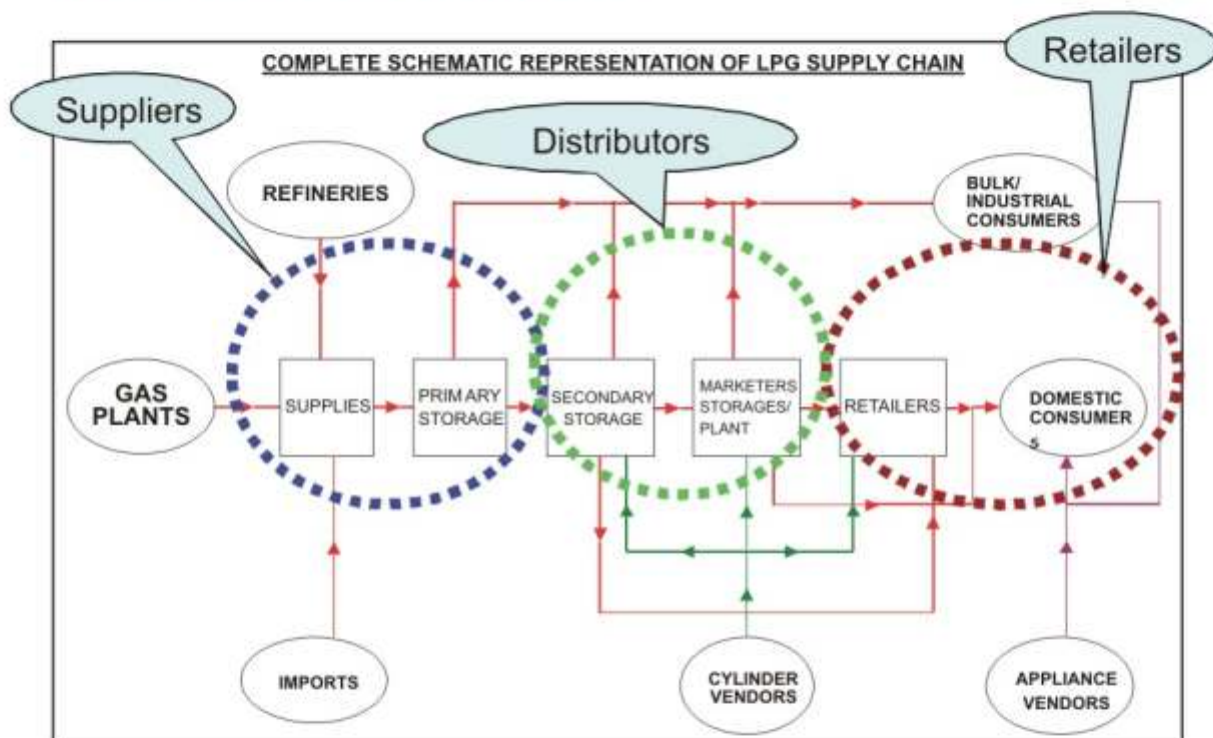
COMPLETE SCHEMATIC REPRESENTATION OF LPG SUPPLY CHAIN

Retailers

Suppliers

Distributors

REFINERIES

BULK/ INDUSTRIAL CONSUMERS

GAS PLANTS

SUPPLIES

PRIM ARY STORAGE

SECONDARY STORAGE

MARKETERS STORAGES/ PLANT

RETAILERS

DOMESTIC CONSUMER 5

IMPORTS

CYLINDER VENDORS

APPLIANCE VENDORS